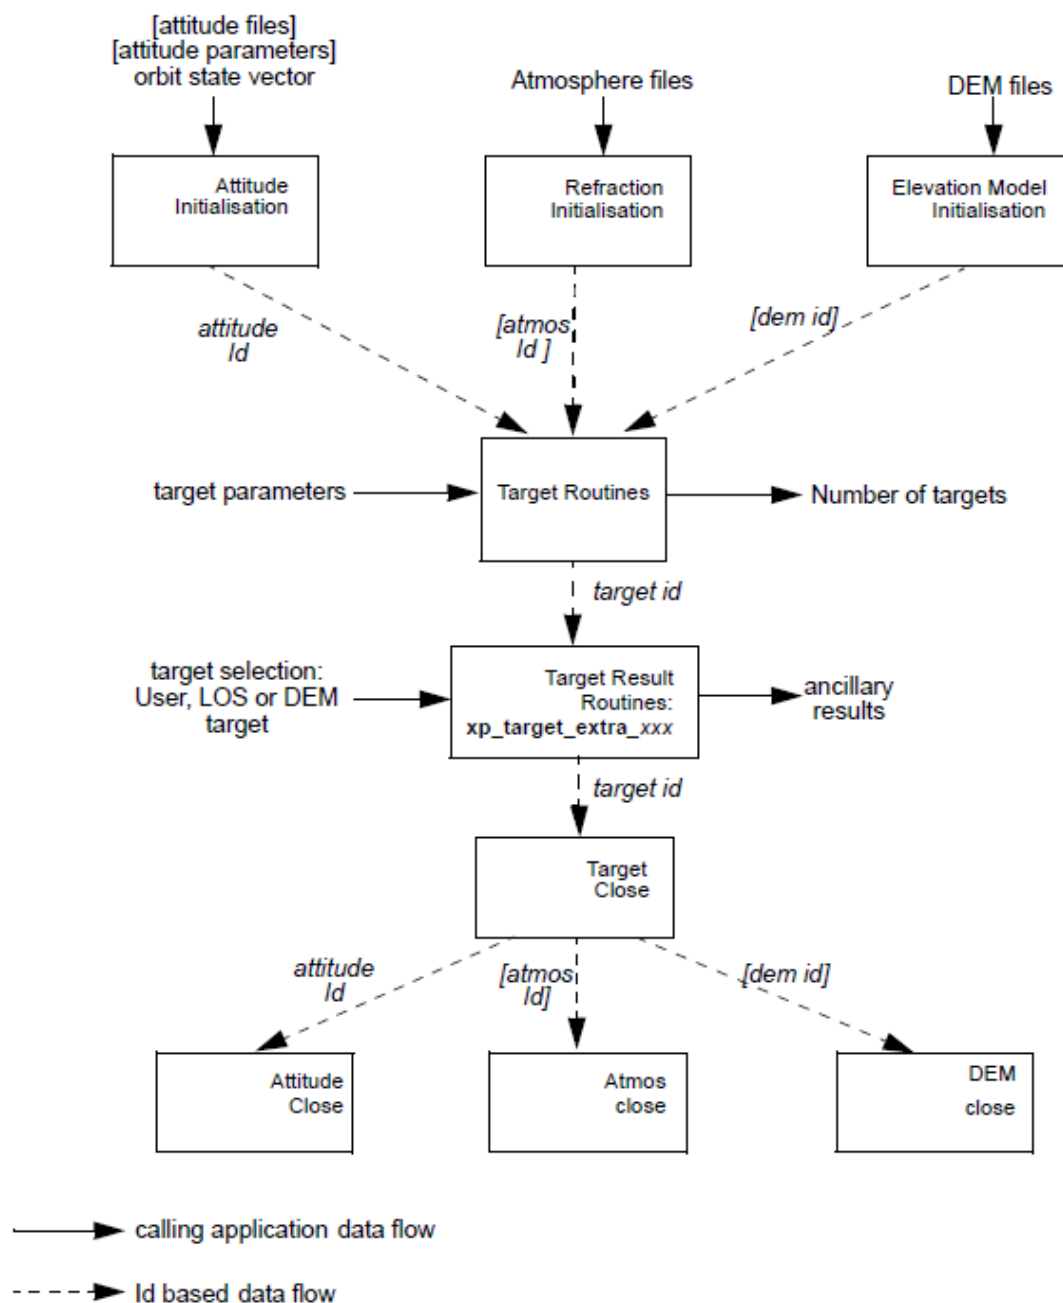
[attitude files]
[attitude parameters]
orbit state vector

Atmosphere files

DEM files

Attitude Initialisation

Refraction Initialisation

Elevation Model Initialisation

attitude Id

[atmos Id ]

[dem id]

target parameters

Target Routines

Number of targets

target id

target selection: User, LOS or DEM target

Target Result Routines: **xp_target_extra_***xxx*

ancillary results

target id

Target Close

attitude Id

[atmos Id]

[dem id]

Attitude Close

Atmos close

DEM close

calling application data flow

Id based data flow